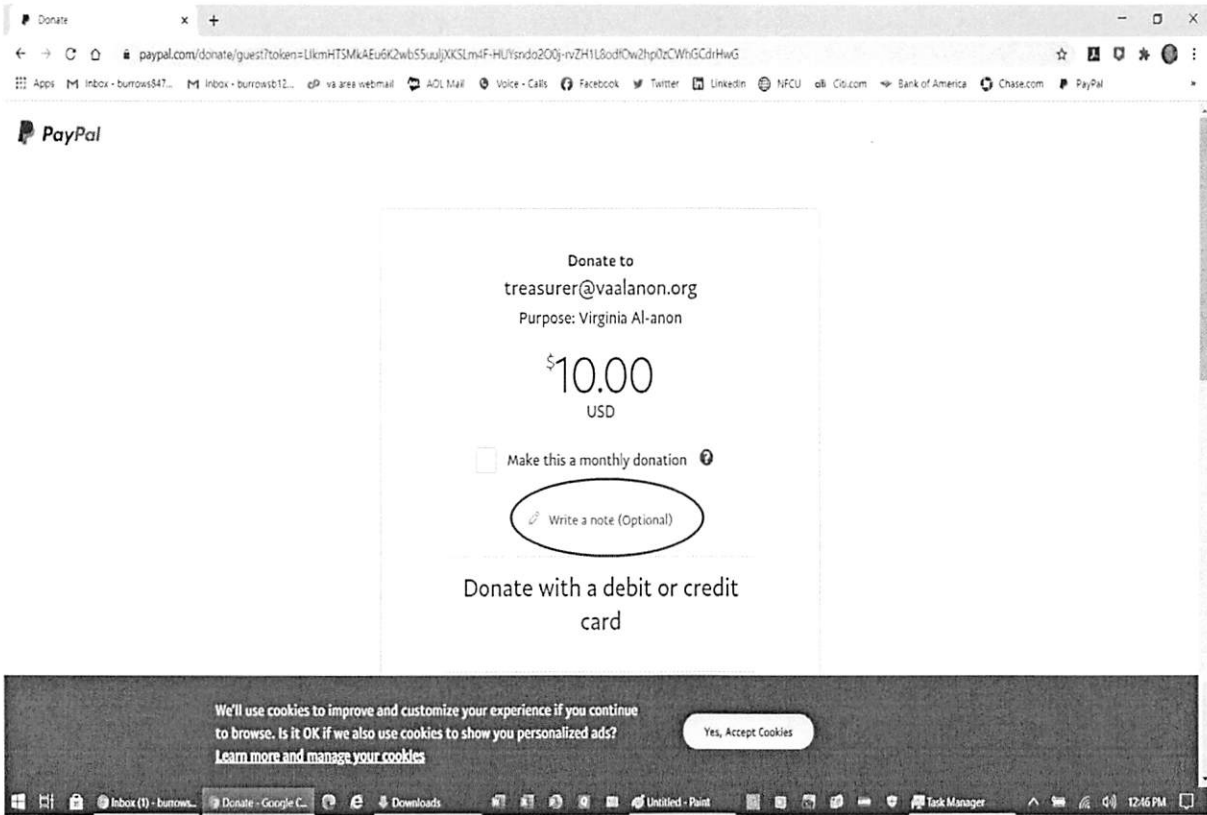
Donate × +

paypal.com/donate/guest?token=LlkmHTSMkAEu6K2wbS5uuljXKSLm4F-HUYsndo2O0j-rvZH1L8odfOw2hp0zCWhGCdrHwG

Apps Inbox - burrows847... Inbox - burrowsb12... va area webmail AOL Mail Voice - Calls Facebook Twitter LinkedIn NFCU Citi.com Bank of America Chase.com PayPal

PayPal

Donate to
treasurer@vaalanon.org
Purpose: Virginia Al-anon

$10.00
USD

Make this a monthly donation

Write a note (Optional)

Donate with a debit or credit card

We'll use cookies to improve and customize your experience if you continue to browse. Is it OK if we also use cookies to show you personalized ads?
Learn more and manage your cookies

Yes, Accept Cookies

Inbox (1) - burrows... Donate - Google C... Downloads Untitled - Paint Task Manager 12:46 PM